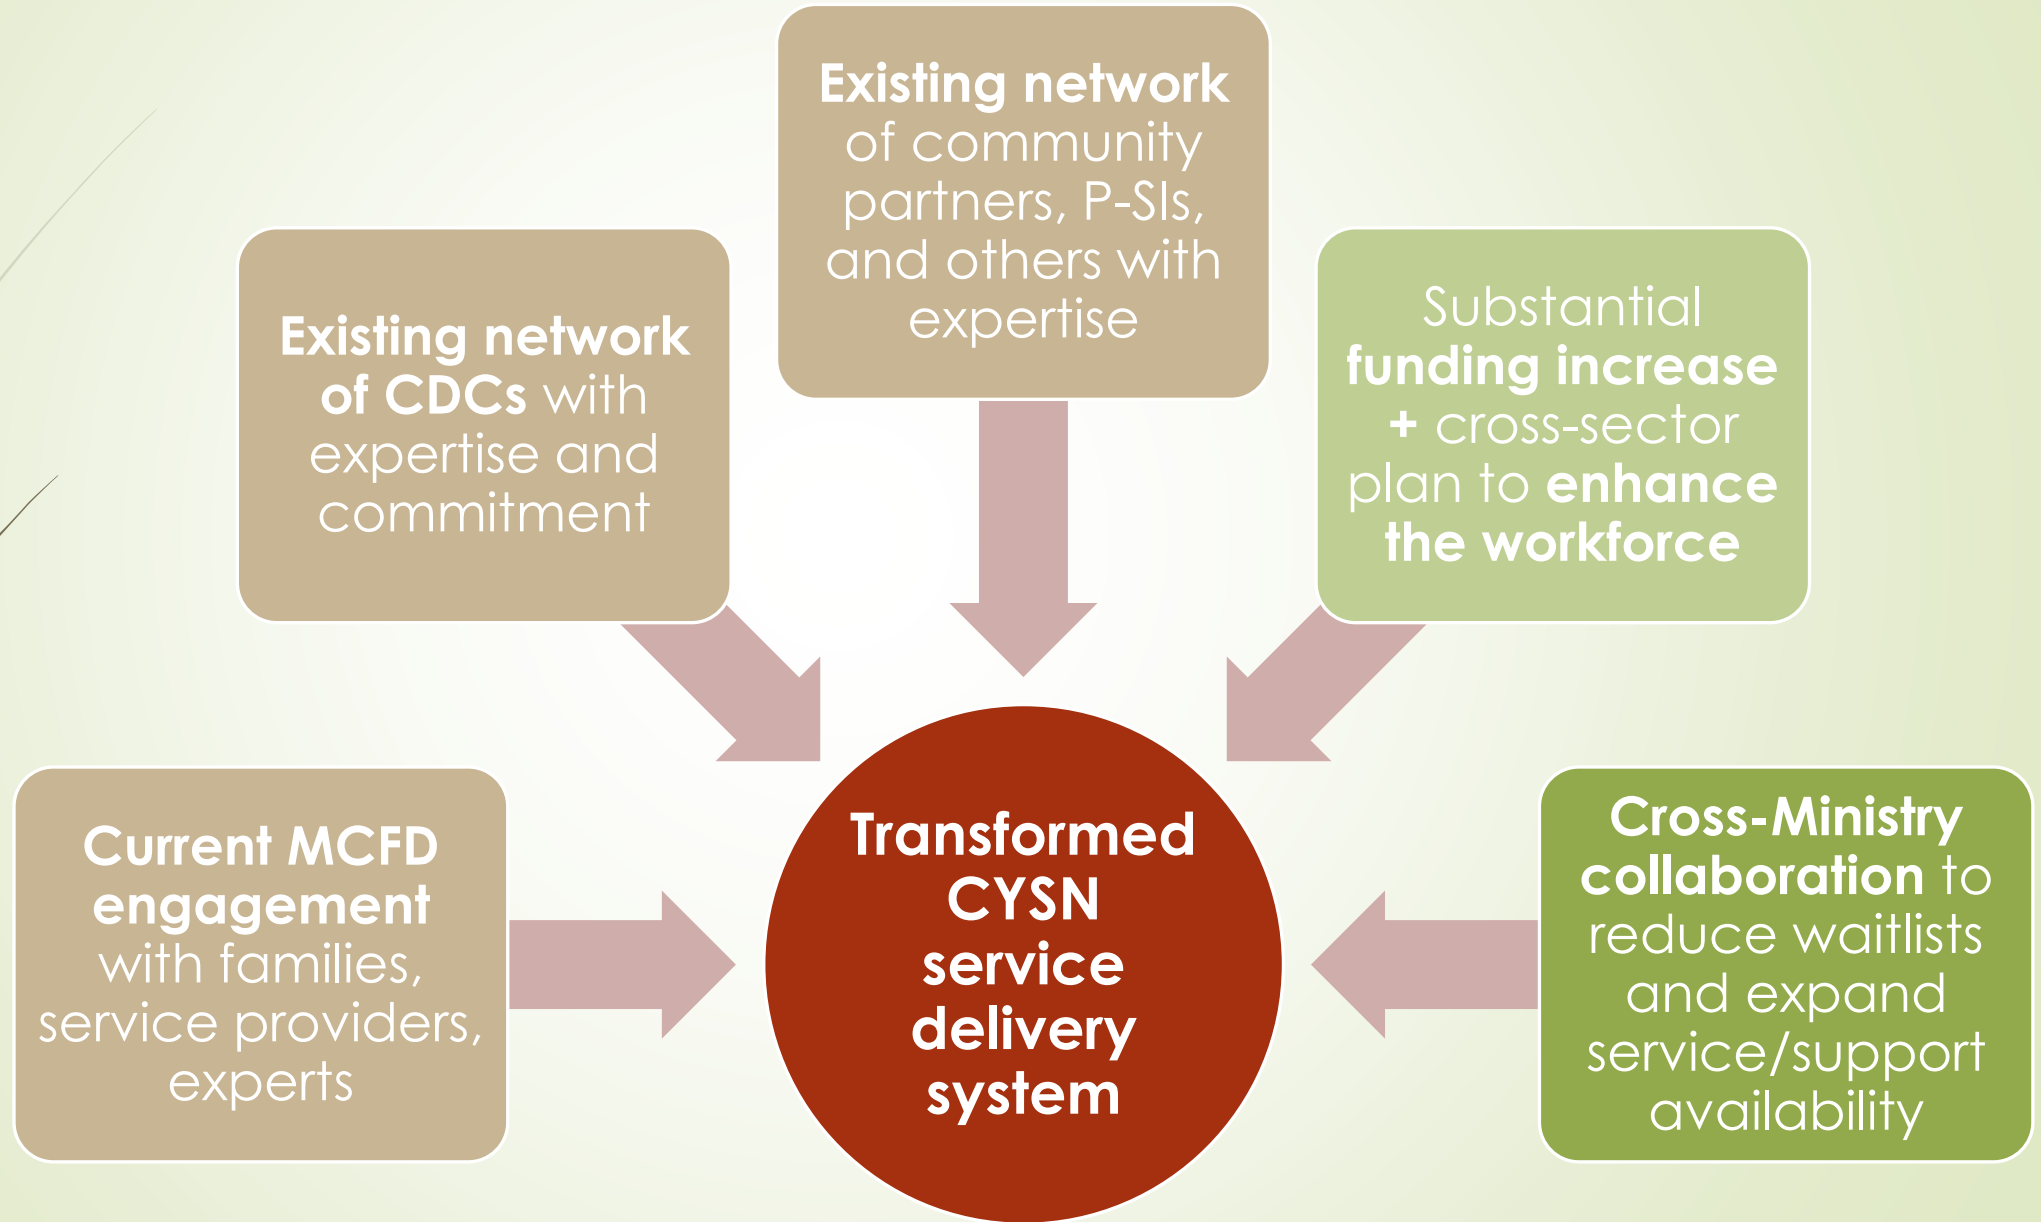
Existing network of community partners, P-SIs, and others with expertise

Existing network of CDCs with expertise and commitment

Substantial funding increase + cross-sector plan to enhance the workforce

Current MCFD engagement with families, service providers, experts

Transformed CYSN service delivery system

Cross-Ministry collaboration to reduce waitlists and expand service/support availability